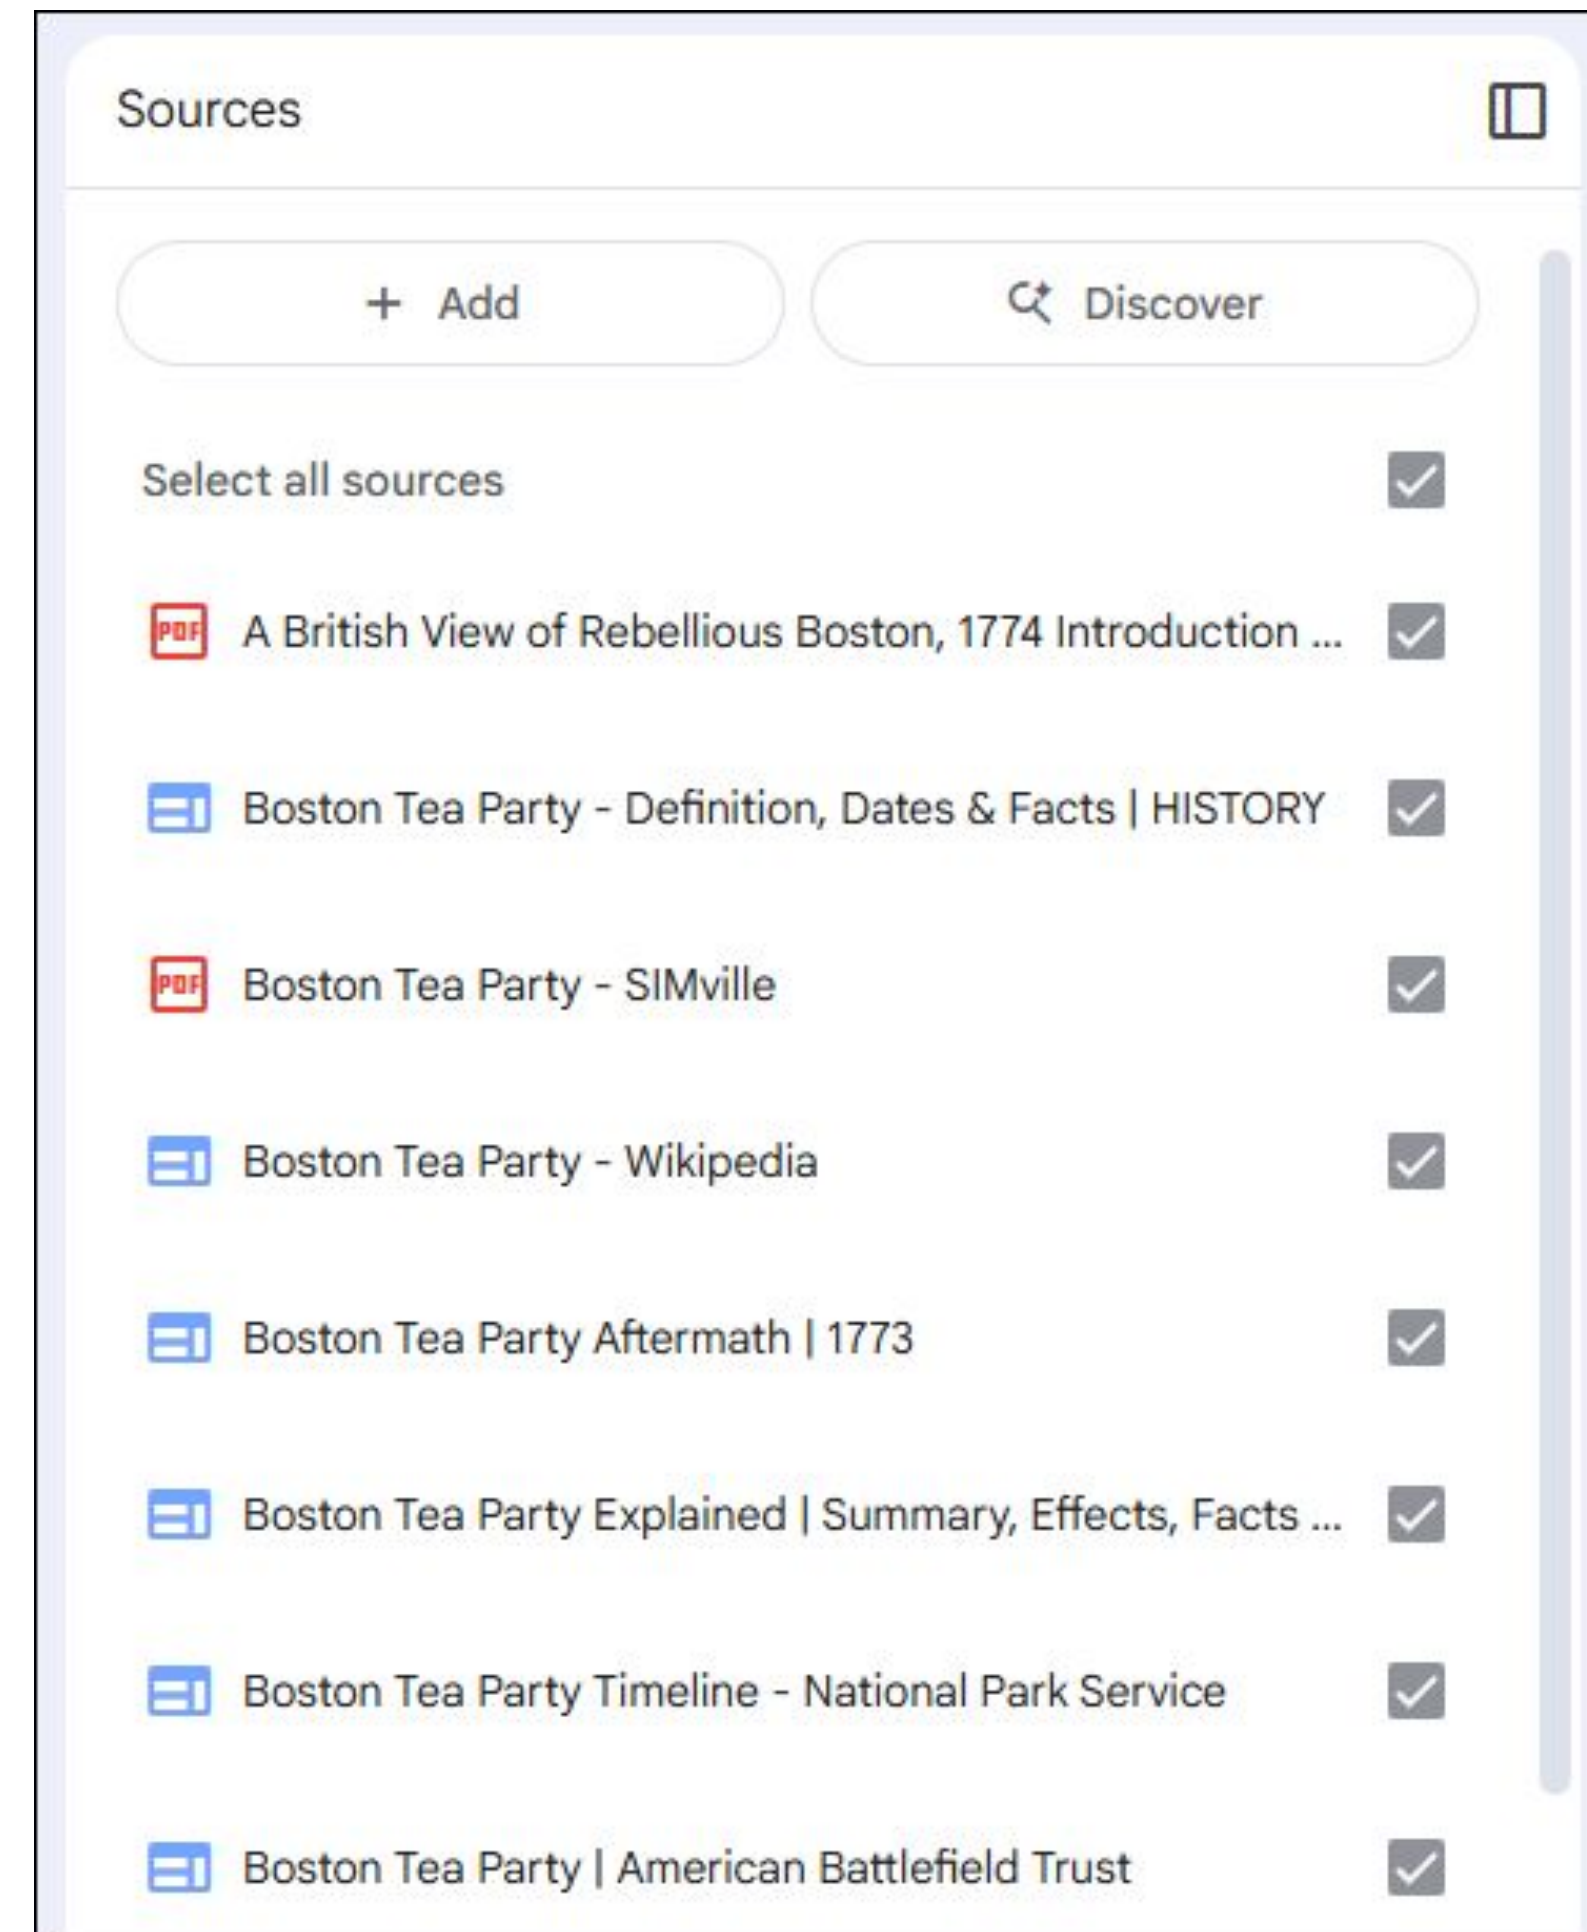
Sources

+ Add

Discover

Select all sources

PDF A British View of Rebellious Boston, 1774 Introduction ...

Boston Tea Party - Definition, Dates & Facts | HISTORY

PDF Boston Tea Party - SIMville

Boston Tea Party - Wikipedia

Boston Tea Party Aftermath | 1773

Boston Tea Party Explained | Summary, Effects, Facts ...

Boston Tea Party Timeline - National Park Service

Boston Tea Party | American Battlefield Trust